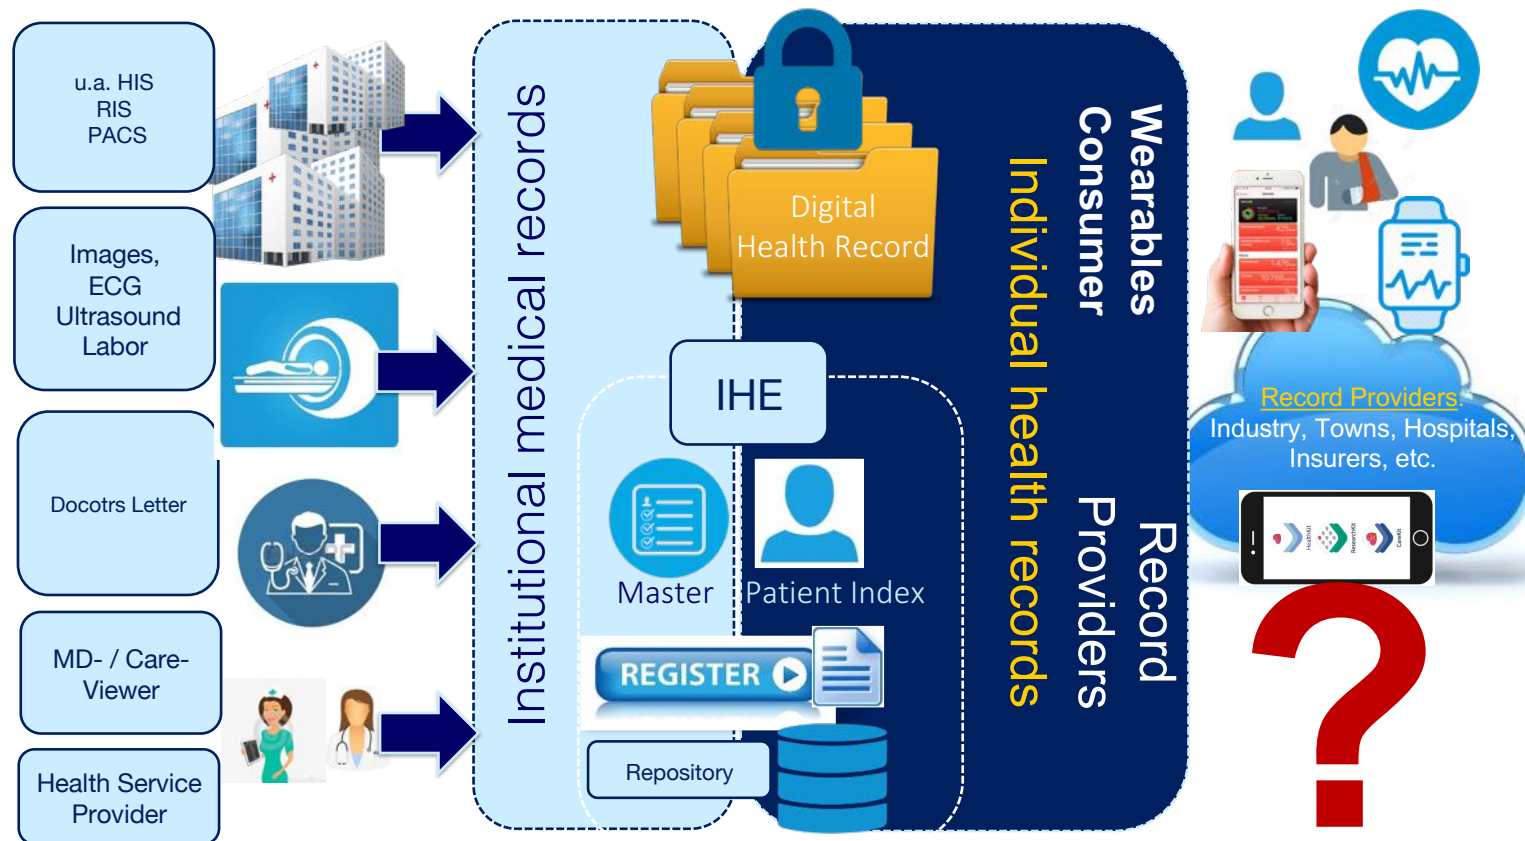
u.a. HIS
RIS
PACS

Images,
ECG
Ultrasound
Labor

Docotrs Letter

MD- / Care-
Viewer

Health Service
Provider

Institutional medical records

Digital
Health Record

IHE

Master

Patient Index

REGISTER

Repository

Individual health records

Wearables
Consumer

Record
Providers

Record Providers:
Industry, Towns, Hospitals,
Insurers, etc.

?